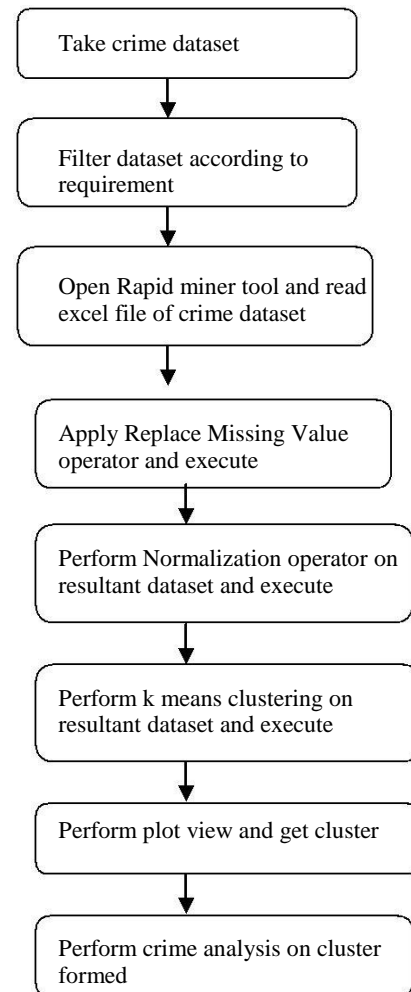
Take crime dataset

Filter dataset according to requirement

Open Rapid miner tool and read excel file of crime dataset

Apply Replace Missing Value operator and execute

Perform Normalization operator on resultant dataset and execute

Perform k means clustering on resultant dataset and execute

Perform plot view and get cluster

Perform crime analysis on cluster formed